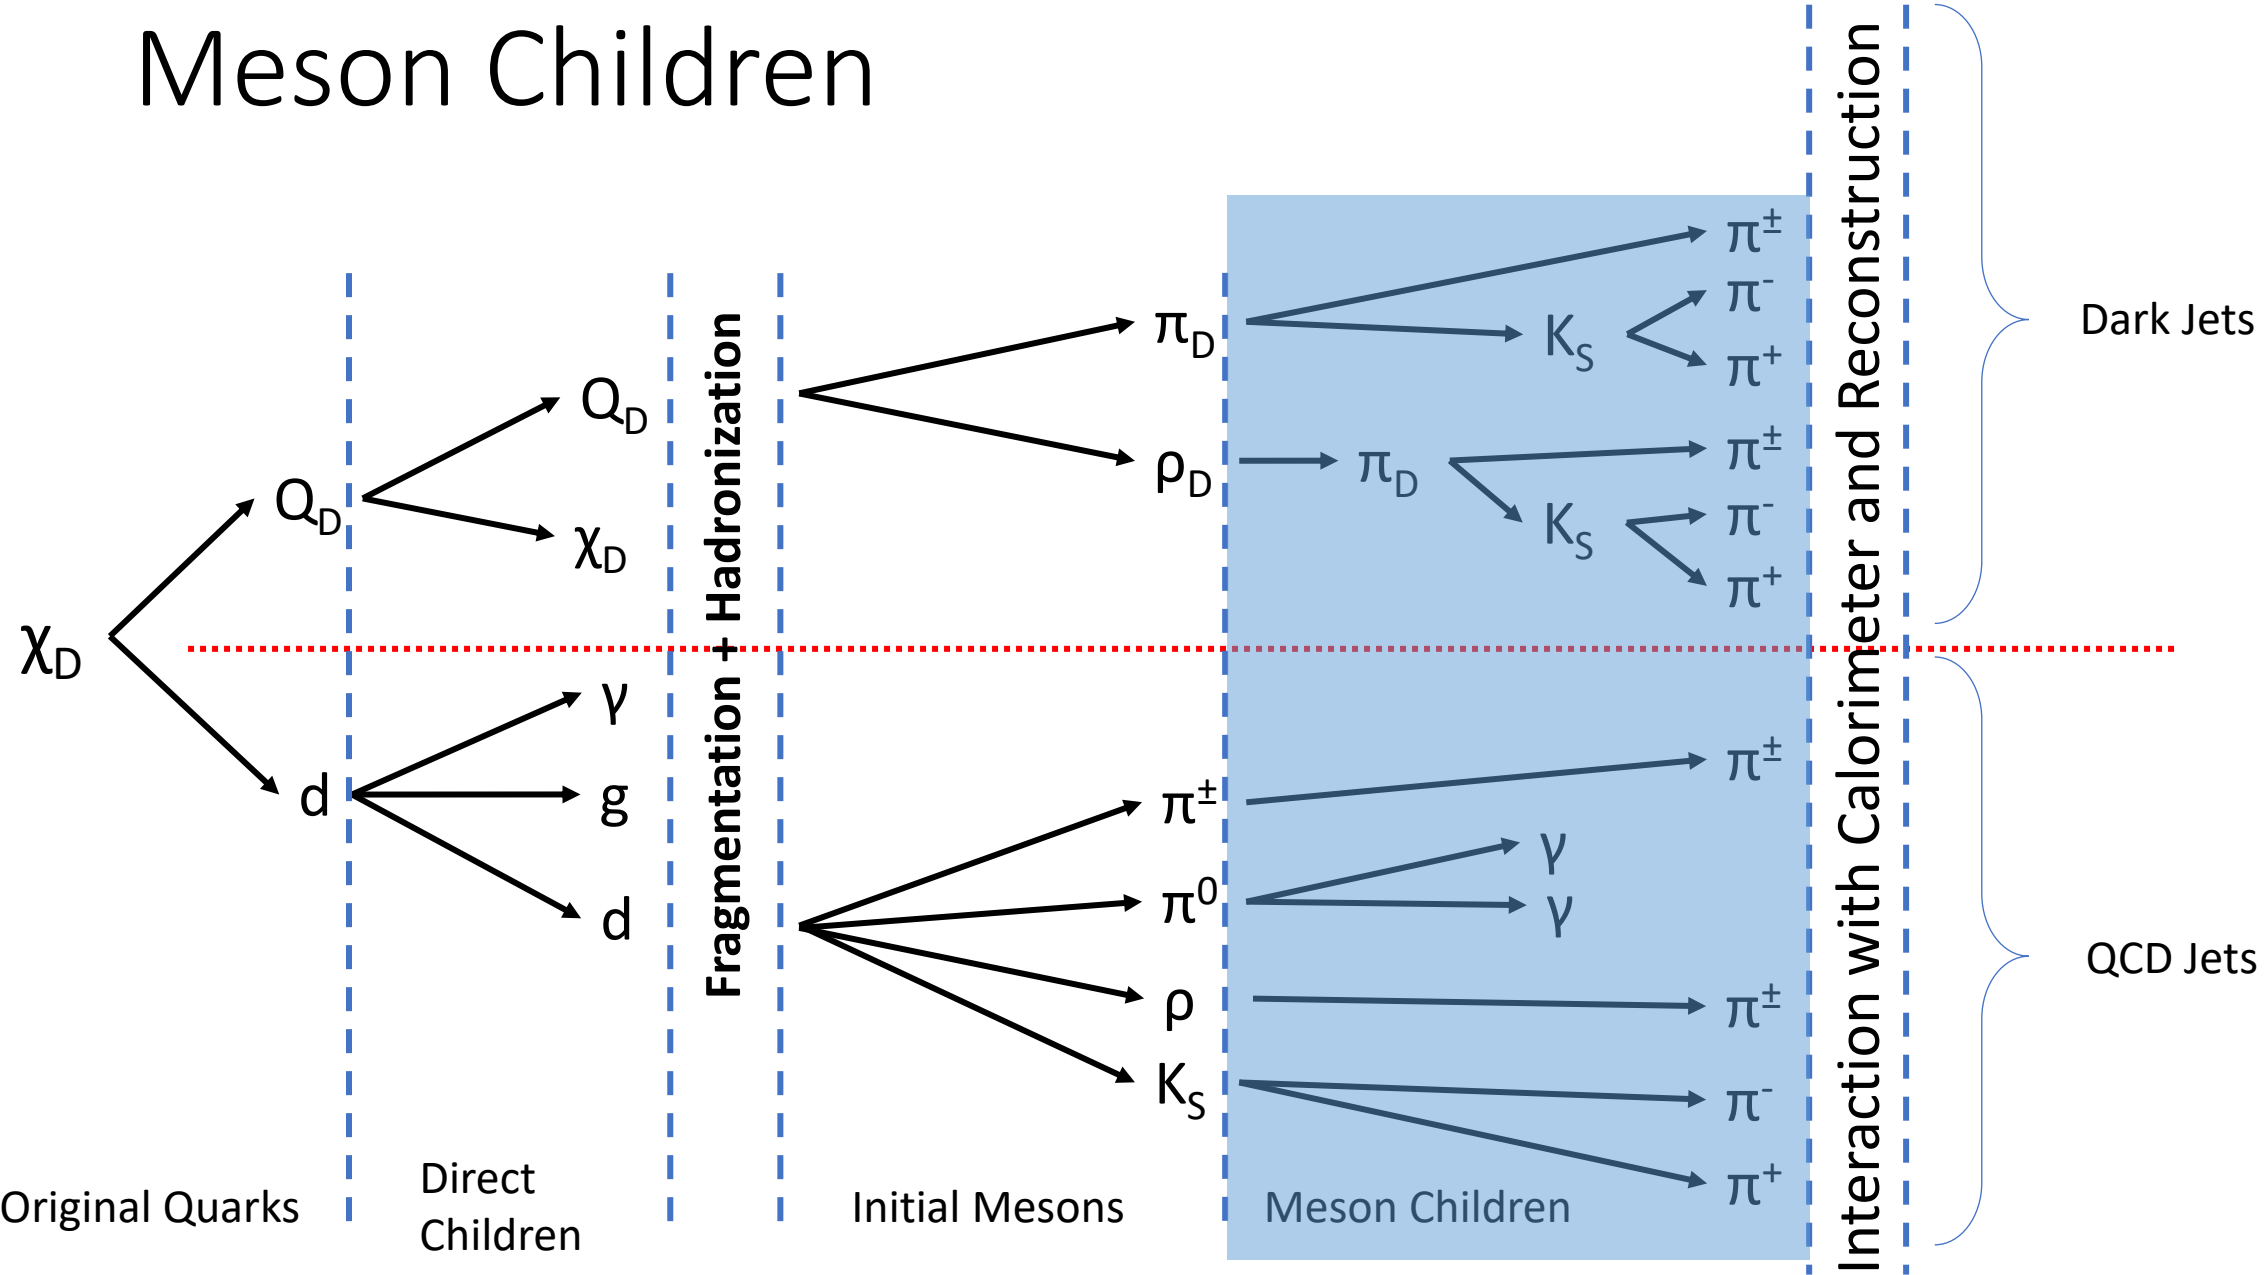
Meson Children

$\chi_D$

$Q_D$

$Q_D$

$\chi_D$

Fragmentation + Hadronization

$\pi_D$

$\rho_D$

$\pi^{\pm}$

$\pi^-$

$K_S$

$\pi^+$

$\pi_D$

$\pi^{\pm}$

$K_S$

$\pi^-$

$\pi^+$

Interaction with Calorimeter and Reconstruction

Dark Jets

d

$\gamma$

g

d

$\pi^{\pm}$

$\pi^0$

$\rho$

$K_S$

$\pi^{\pm}$

$\gamma$

$\gamma$

$\pi^{\pm}$

$\pi^-$

$\pi^+$

QCD Jets

Original Quarks

Direct Children

Initial Mesons

Meson Children